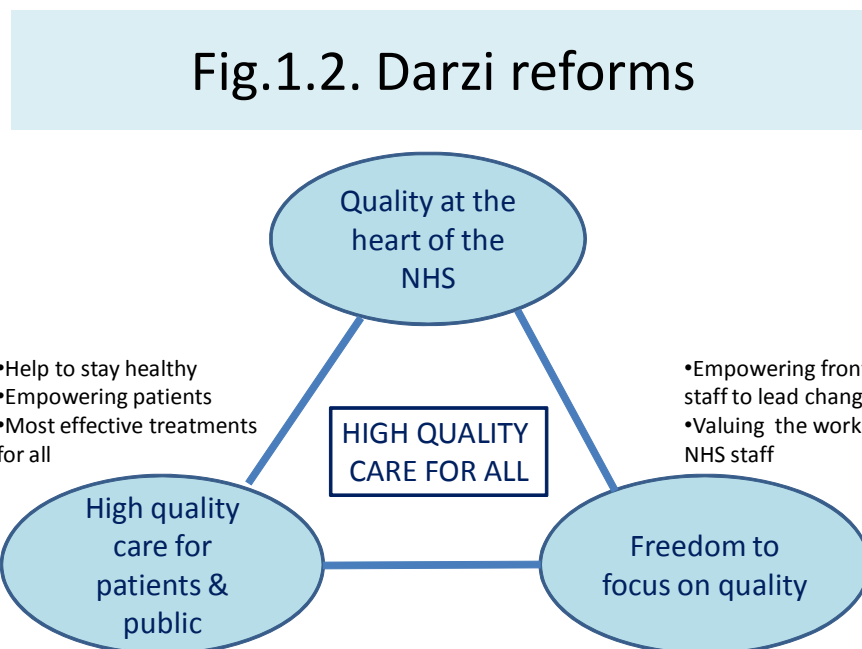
Fig.1.2. Darzi reforms

Quality at the heart of the NHS

•Help to stay healthy
•Empowering patients
•Most effective treatments for all

HIGH QUALITY CARE FOR ALL

•Empowering fron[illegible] staff to lead chang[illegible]
•Valuing the work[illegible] NHS staff

High quality care for patients & public

Freedom to focus on quality